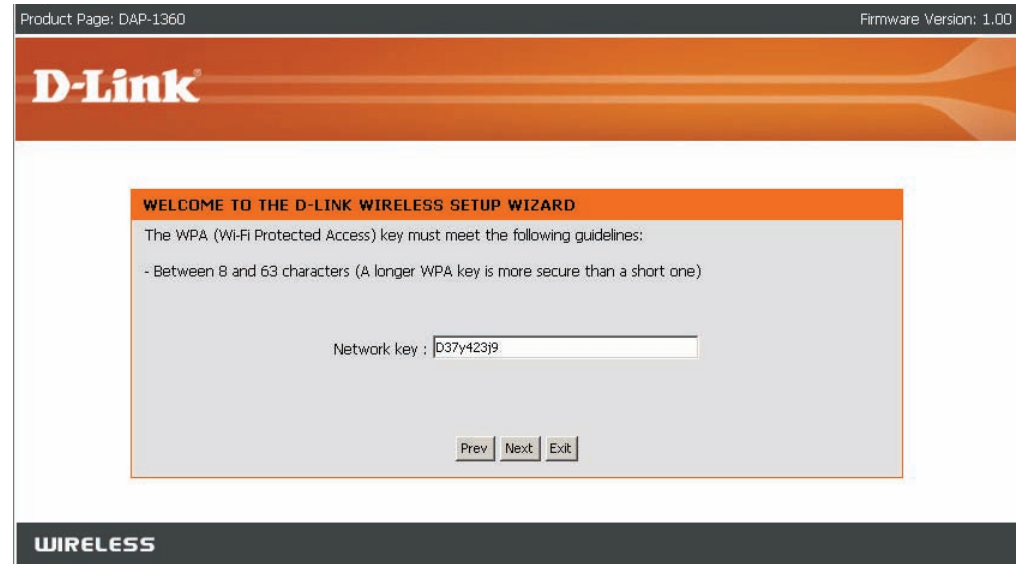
Product Page: DAP-1360

Firmware Version: 1.00

D-Link

WELCOME TO THE D-LINK WIRELESS SETUP WIZARD

The WPA (Wi-Fi Protected Access) key must meet the following guidelines:

- Between 8 and 63 characters (A longer WPA key is more secure than a short one)

Network key : D37y423j9

Prev Next Exit

WIRELESS